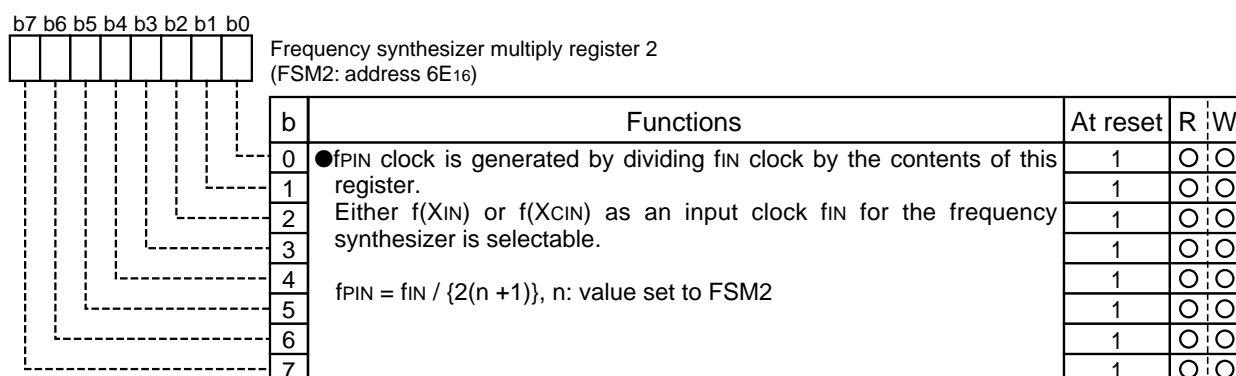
b7 b6 b5 b4 b3 b2 b1 b0

Frequency synthesizer multiply register 2
(FSM2: address 6E16)

| b | Functions | At reset | R | W |
|---|---|---|---|---|
| 0 | ●fPIN clock is generated by dividing fIN clock by the contents of this register. Either f(XIN) or f(XCIN) as an input clock fIN for the frequency synthesizer is selectable. fPIN = fIN / {2(n +1)}, n: value set to FSM2 | 1 | ○ | ○ |
| 1 | | 1 | ○ | ○ |
| 2 | | 1 | ○ | ○ |
| 3 | | 1 | ○ | ○ |
| 4 | | 1 | ○ | ○ |
| 5 | | 1 | ○ | ○ |
| 6 | | 1 | ○ | ○ |
| 7 | | 1 | ○ | ○ |